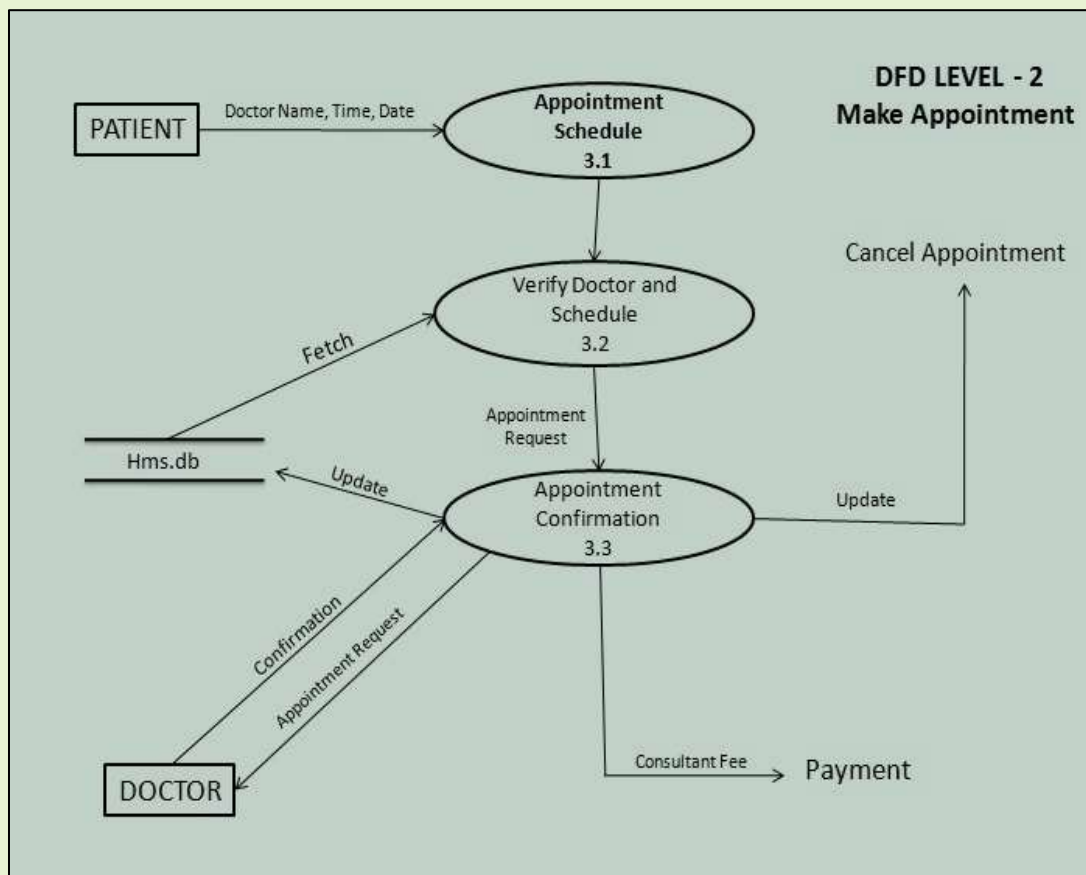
DFD LEVEL - 2
Make Appointment

PATIENT

Doctor Name, Time, Date

Appointment Schedule
3.1

Cancel Appointment

Verify Doctor and Schedule
3.2

Fetch

Appointment Request

Hms.db

Update

Appointment Confirmation
3.3

Update

Confirmation

Appointment Request

DOCTOR

Consultant Fee

Payment